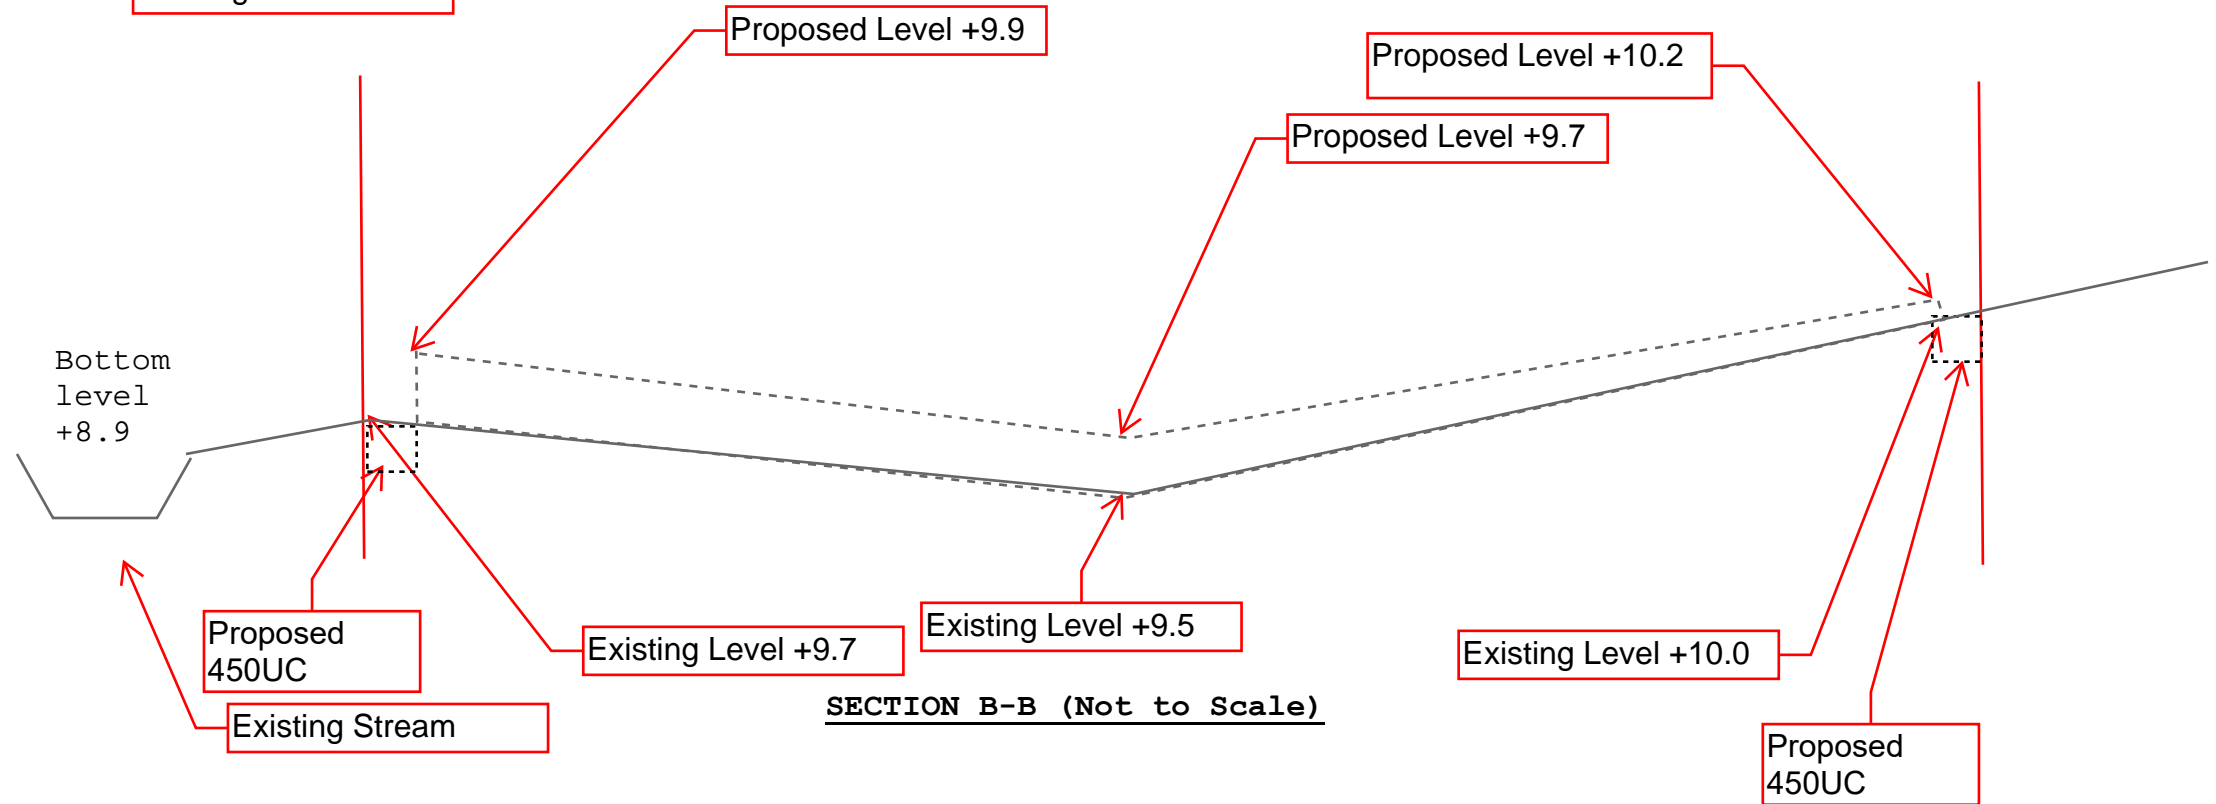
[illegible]

Proposed Level +9.9

Proposed Level +10.2

Proposed Level +9.7

Bottom level +8.9

Proposed 450UC

Existing Level +9.7

Existing Level +9.5

Existing Level +10.0

Existing Stream

SECTION B-B (Not to Scale)

Proposed 450UC